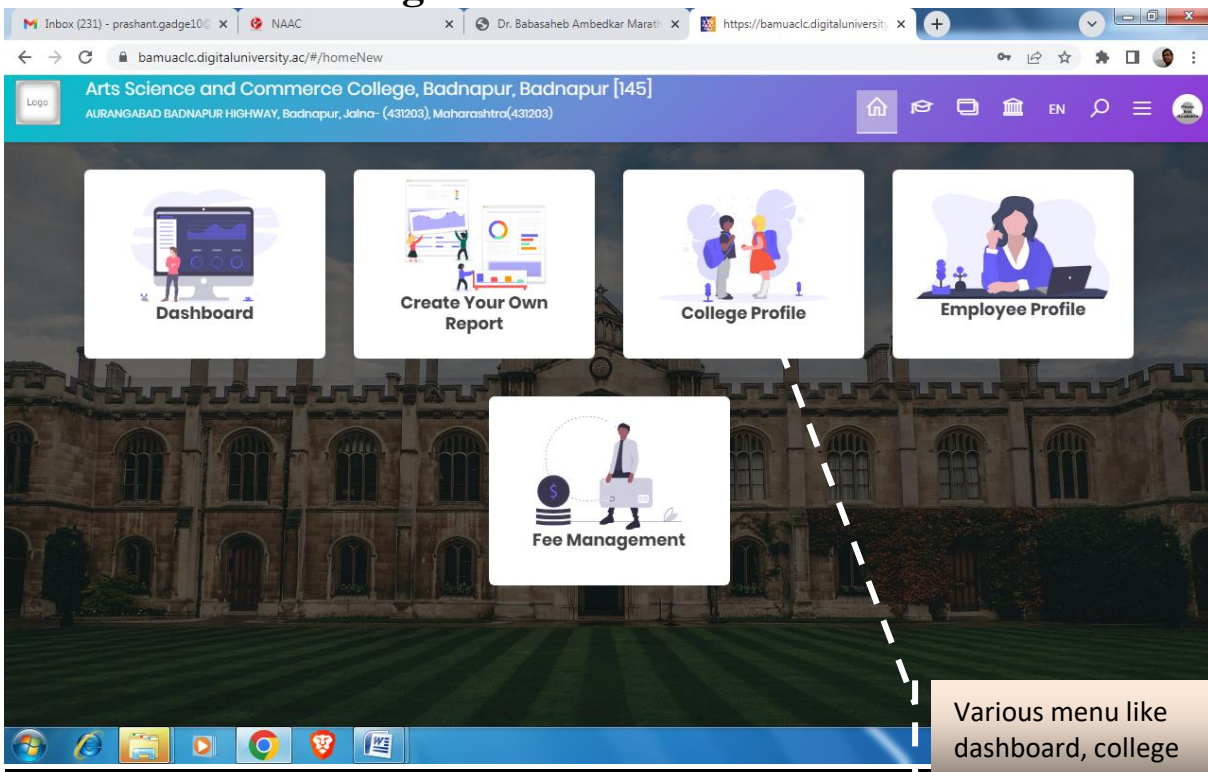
Inbox (231) - prashant.gadge10
NAAC
Dr. Babasaheb Ambedkar Marath
https://bamuaclc.digitaluniversity
bamuaclc.digitaluniversity.ac/#/homeNew

Logo
Arts Science and Commerce College, Badnapur, Badnapur [145]
AURANGABAD BADNAPUR HIGHWAY, Badnapur, Jalna- (431203), Maharashtra(431203)
EN

Dashboard
Create Your Own Report
College Profile
Employee Profile
Fee Management

Various menu like dashboard, college